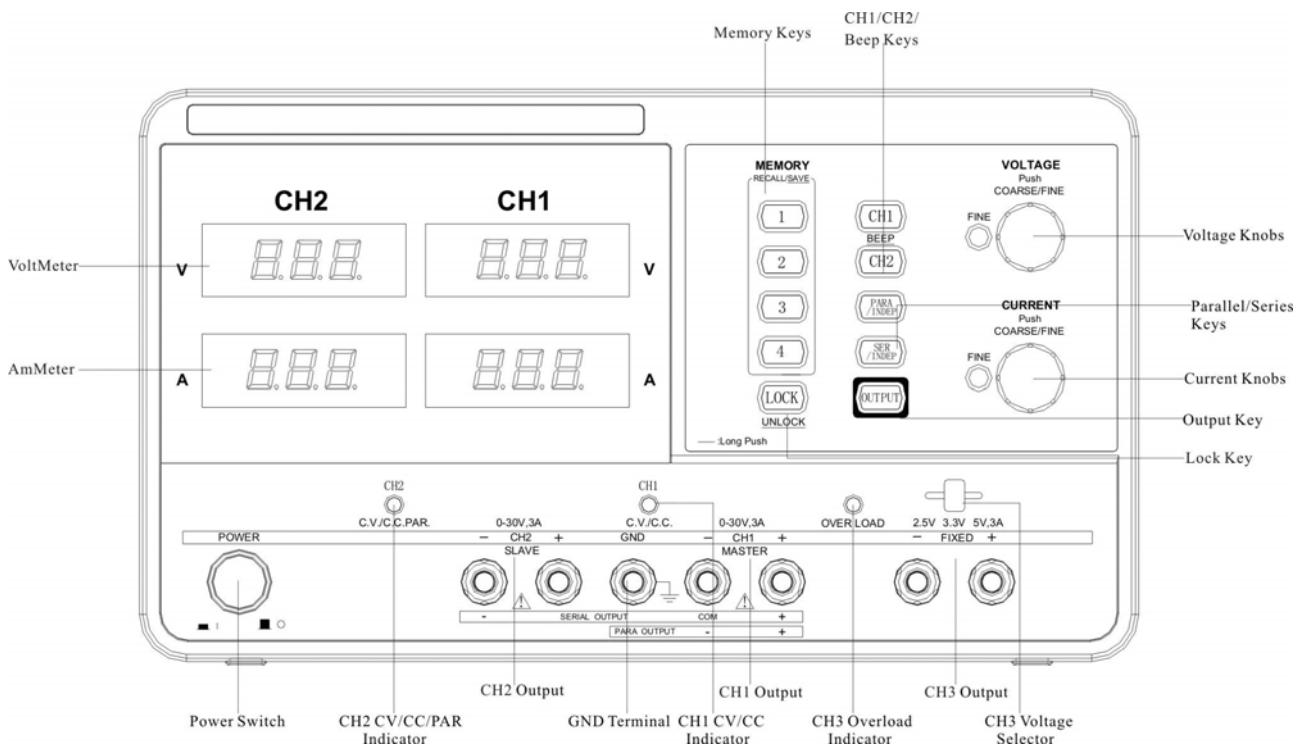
Memory Keys

CH1/CH2/
Beep Keys

MEMORY
RECALL/SAVE

VOLTAGE
Push
COARSE/FINE

CH2

CH1

1

CH1

FINE

Voltage Knobs

BEEP

VoltMeter

V

8.8.8.

8.8.8.

V

2

CH2

3

PARA /INDEP

CURRENT
Push
COARSE/FINE

Parallel/Series Keys

AmMeter

A

8.8.8.

8.8.8.

A

4

SER /INDEP

FINE

Current Knobs

LOCK
UNLOCK

OUTPUT

Output Key

:Long Push

Lock Key

CH2
C.V./C.C.PAR.

0-30V,3A

CH1
C.V./C.C.

0-30V,3A

OVER LOAD

2.5V 3.3V 5V,3A

POWER

− CH2 +
SLAVE

GND

− CH1 +
MASTER

− FIXED +

- SERIAL OUTPUT COM +

PARA OUTPUT - +

CH2 Output

CH1 Output

CH3 Output

Power Switch

CH2 CV/CC/PAR Indicator

GND Terminal

CH1 CV/CC Indicator

CH3 Overload Indicator

CH3 Voltage Selector